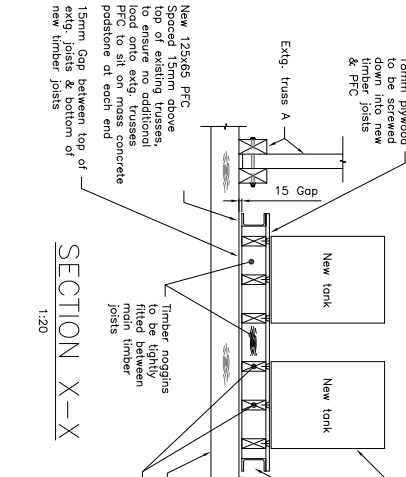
18mm plywood to be screwed down into new timber joists & PFC

Extg. truss A

15 Gap

New tank

New tank

Timber noggins to be tightly fitted between main timber joists

New 125x65 PFC Spaced 15mm above top of existing trusses, to ensure no additional load onto extg. trusses PFC to sit on mass concrete padstone at each end

15mm Gap between top of extg. joists & bottom of new timber joists

SECTION X–X
1:20